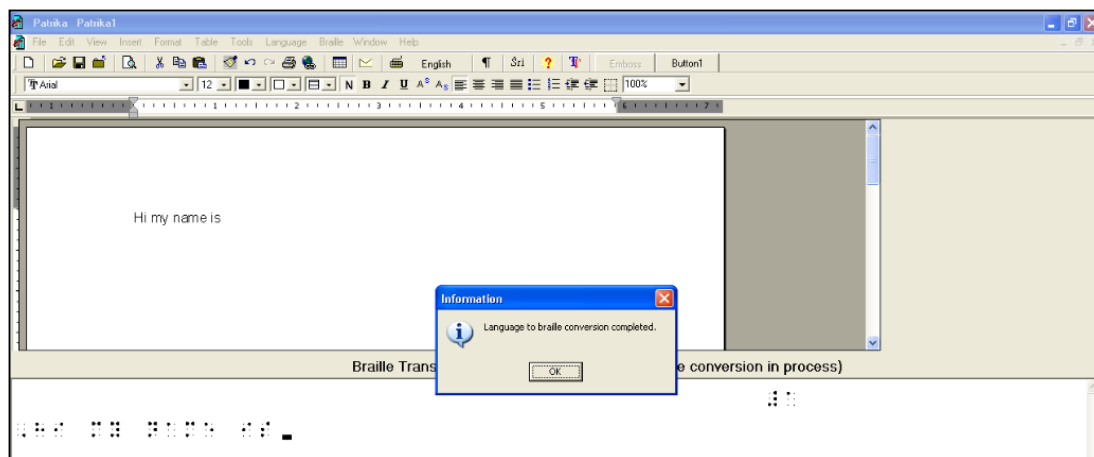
Patrika Patrika1

File Edit View Insert Format Table Tools Language Braille Window Help

English Emboss Button1

Arial 12 N B I U 100%

1 2 3 4 5 6 7

Hi my name is

Information

Language to braille conversion completed.

OK

Braille Trans e conversion in process)

⠓⠊ ⠍⠽ ⠝⠁⠍⠑ ⠊⠎